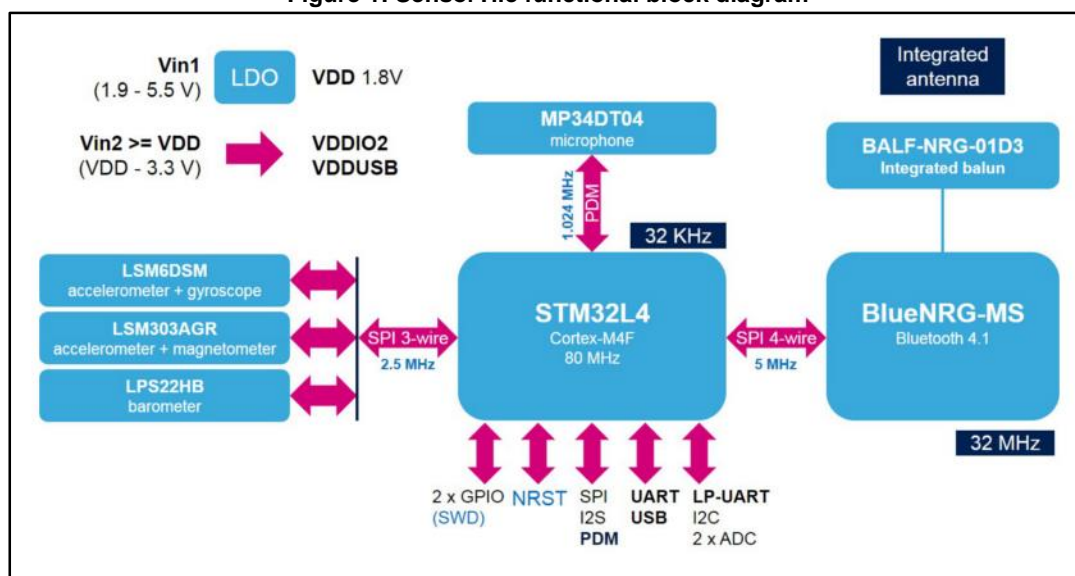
Figure 1. SensorTile functional block diagram

Vin1
(1.9 - 5.5 V)

LDO

VDD 1.8V

Vin2 >= VDD
(VDD - 3.3 V)

VDDIO2
VDDUSB

MP34DT04
microphone

1.024 MHz

PDM

32 KHz

Integrated antenna

BALF-NRG-01D3
Integrated balun

LSM6DSM
accelerometer + gyroscope

LSM303AGR
accelerometer + magnetometer

LPS22HB
barometer

SPI 3-wire
2.5 MHz

STM32L4
Cortex-M4F
80 MHz

SPI 4-wire
5 MHz

BlueNRG-MS
Bluetooth 4.1

32 MHz

2 x GPIO
(SWD)

NRST

SPI
I2S
PDM

UART
USB

LP-UART
I2C
2 x ADC